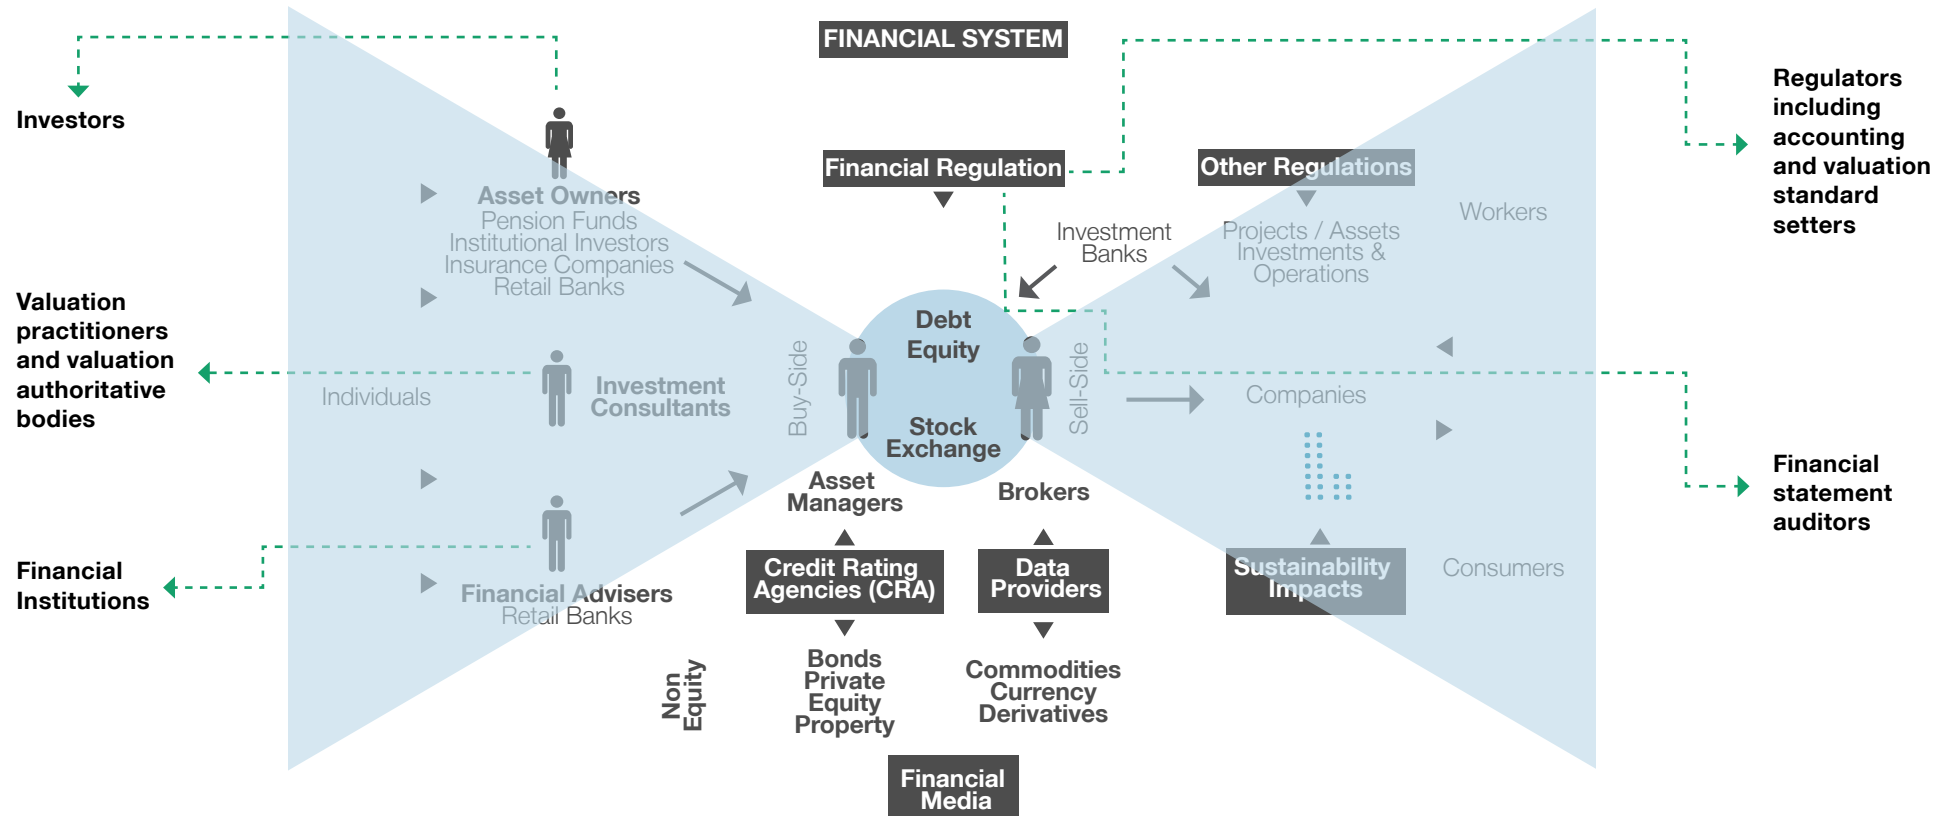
FINANCIAL SYSTEM

Investors

Asset Owners
Pension Funds
Institutional Investors
Insurance Companies
Retail Banks

Financial Regulation

Other Regulations

Regulators including accounting and valuation standard setters

Investment Banks

Projects / Assets Investments & Operations

Workers

Valuation practitioners and valuation authoritative bodies

Individuals

Investment Consultants

Buy-Side

Debt
Equity

Stock Exchange

Sell-Side

Companies

Asset Managers

Brokers

Financial statement auditors

Financial Institutions

Financial Advisers
Retail Banks

Credit Rating Agencies (CRA)

Data Providers

Sustainability Impacts

Consumers

Non Equity

Bonds
Private Equity
Property

Commodities
Currency
Derivatives

Financial Media